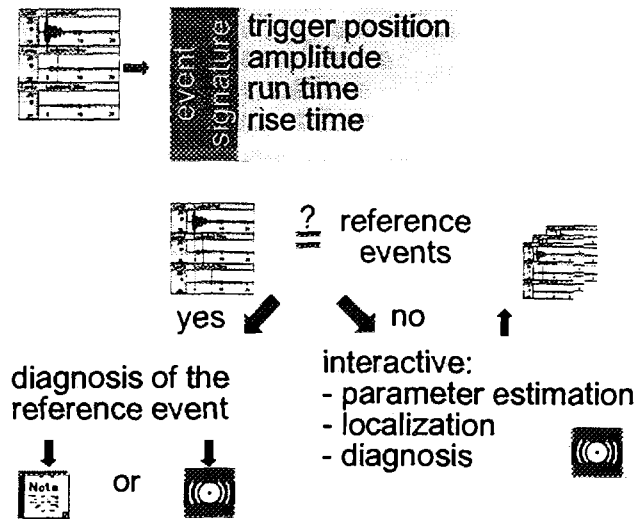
event signature

trigger position
amplitude
run time
rise time

$\stackrel{?}{=}$ reference events

yes

no

diagnosis of the reference event

Note

or

interactive:
- parameter estimation
- localization
- diagnosis